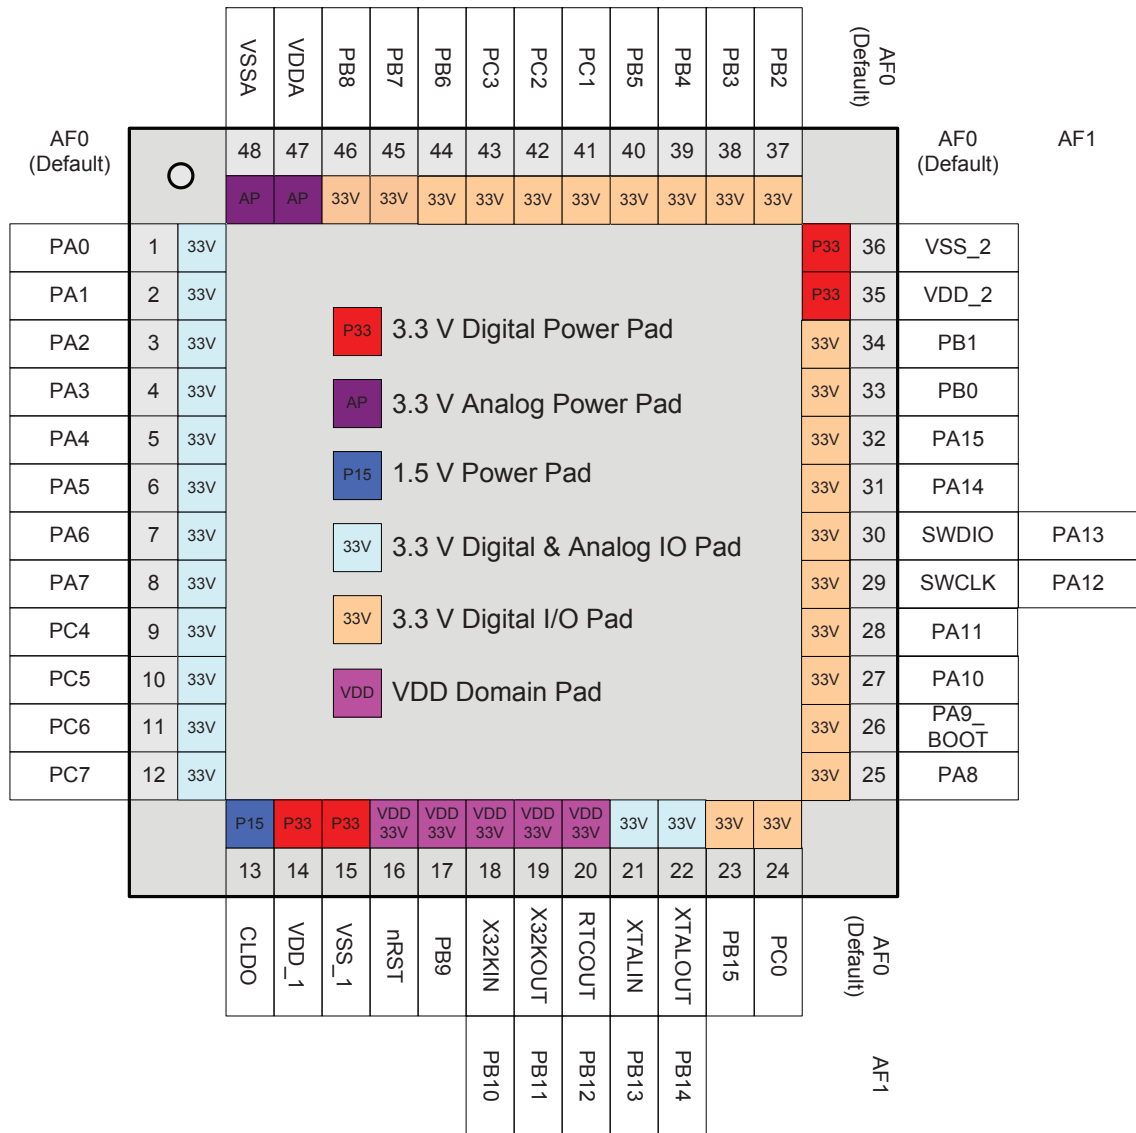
VSSA VDDA PB8 PB7 PB6 PC3 PC2 PC1 PB5 PB4 PB3 PB2 AF0 (Default)

AF0 (Default)

48 47 46 45 44 43 42 41 40 39 38 37

AP AP 33V 33V 33V 33V 33V 33V 33V 33V 33V 33V

AF0 (Default) AF1

| PA0 | 1 | 33V |
|---|---|---|
| PA1 | 2 | 33V |
| PA2 | 3 | 33V |
| PA3 | 4 | 33V |
| PA4 | 5 | 33V |
| PA5 | 6 | 33V |
| PA6 | 7 | 33V |
| PA7 | 8 | 33V |
| PC4 | 9 | 33V |
| PC5 | 10 | 33V |
| PC6 | 11 | 33V |
| PC7 | 12 | 33V |

P33 3.3 V Digital Power Pad

AP 3.3 V Analog Power Pad

P15 1.5 V Power Pad

33V 3.3 V Digital & Analog IO Pad

33V 3.3 V Digital I/O Pad

VDD VDD Domain Pad

| P33 | 36 | VSS_2 | |
|---|---|---|---|
| P33 | 35 | VDD_2 | |
| 33V | 34 | PB1 | |
| 33V | 33 | PB0 | |
| 33V | 32 | PA15 | |
| 33V | 31 | PA14 | |
| 33V | 30 | SWDIO | PA13 |
| 33V | 29 | SWCLK | PA12 |
| 33V | 28 | PA11 | |
| 33V | 27 | PA10 | |
| 33V | 26 | PA9_ BOOT | |
| 33V | 25 | PA8 | |

P15 P33 P33 VDD 33V VDD 33V VDD 33V VDD 33V VDD 33V 33V 33V 33V 33V

13 14 15 16 17 18 19 20 21 22 23 24

CLDO VDD_1 VSS_1 nRST PB9 X32KIN X32KOUT RTCOUT XTALIN XTALOUT PB15 PC0 AF0 (Default)

PB10 PB11 PB12 PB13 PB14 AF1